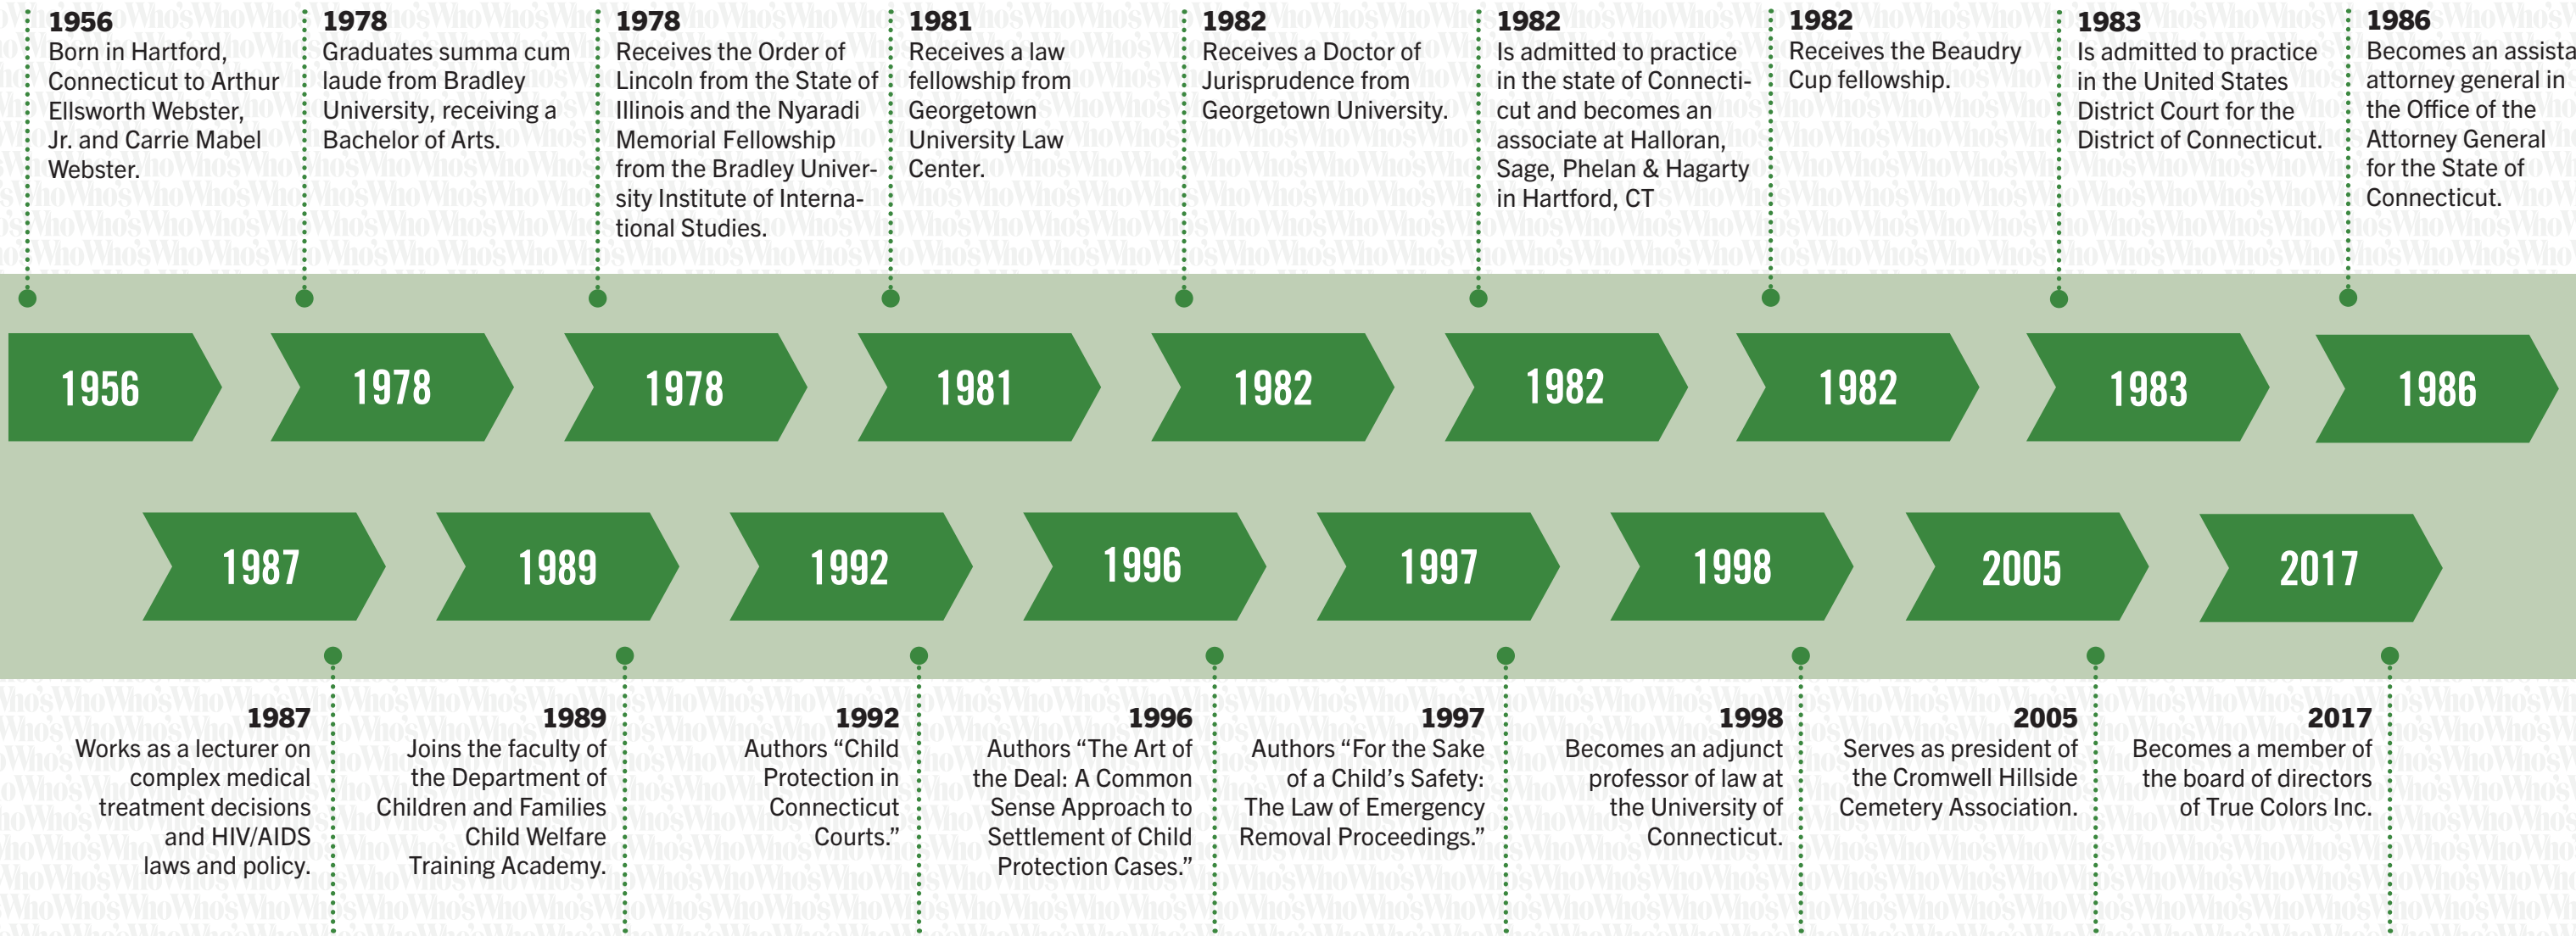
1956
Born in Hartford, Connecticut to Arthur Ellsworth Webster, Jr. and Carrie Mabel Webster.

1978
Graduates summa cum laude from Bradley University, receiving a Bachelor of Arts.

1978
Receives the Order of Lincoln from the State of Illinois and the Nyaradi Memorial Fellowship from the Bradley University Institute of International Studies.

1981
Receives a law fellowship from Georgetown University Law Center.

1982
Receives a Doctor of Jurisprudence from Georgetown University.

1982
Is admitted to practice in the state of Connecticut and becomes an associate at Halloran, Sage, Phelan & Hagarty in Hartford, CT

1982
Receives the Beaudry Cup fellowship.

1983
Is admitted to practice in the United States District Court for the District of Connecticut.

1986
Becomes an assista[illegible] attorney general in the Office of the Attorney General for the State of Connecticut.

1956

1978

1978

1981

1982

1982

1982

1983

1986

1987

1989

1992

1996

1997

1998

2005

2017

1987
Works as a lecturer on complex medical treatment decisions and HIV/AIDS laws and policy.

1989
Joins the faculty of the Department of Children and Families Child Welfare Training Academy.

1992
Authors “Child Protection in Connecticut Courts.”

1996
Authors “The Art of the Deal: A Common Sense Approach to Settlement of Child Protection Cases.”

1997
Authors “For the Sake of a Child’s Safety: The Law of Emergency Removal Proceedings.”

1998
Becomes an adjunct professor of law at the University of Connecticut.

2005
Serves as president of the Cromwell Hillside Cemetery Association.

2017
Becomes a member of the board of directors of True Colors Inc.